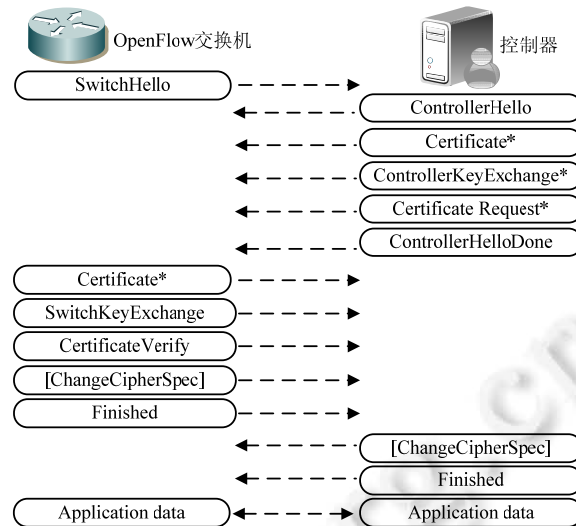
OpenFlow交换机

控制器

SwitchHello

ControllerHello

Certificate*

ControllerKeyExchange*

Certificate Request*

ControllerHelloDone

Certificate*

SwitchKeyExchange

CertificateVerify

[ChangeCipherSpec]

Finished

[ChangeCipherSpec]

Finished

Application data

Application data